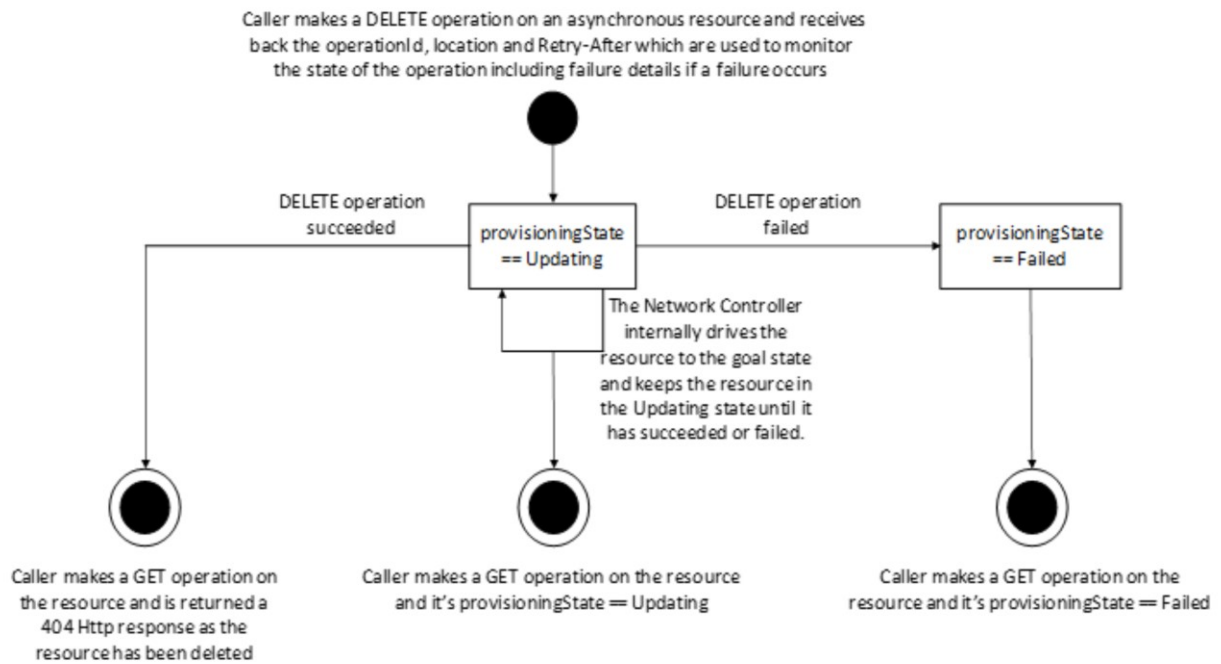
Caller makes a DELETE operation on an asynchronous resource and receives back the operationId, location and Retry-After which are used to monitor the state of the operation including failure details if a failure occurs

DELETE operation succeeded

provisioningState == Updating

DELETE operation failed

provisioningState == Failed

The Network Controller internally drives the resource to the goal state and keeps the resource in the Updating state until it has succeeded or failed.

Caller makes a GET operation on the resource and is returned a 404 Http response as the resource has been deleted

Caller makes a GET operation on the resource and it's provisioningState == Updating

Caller makes a GET operation on the resource and it's provisioningState == Failed